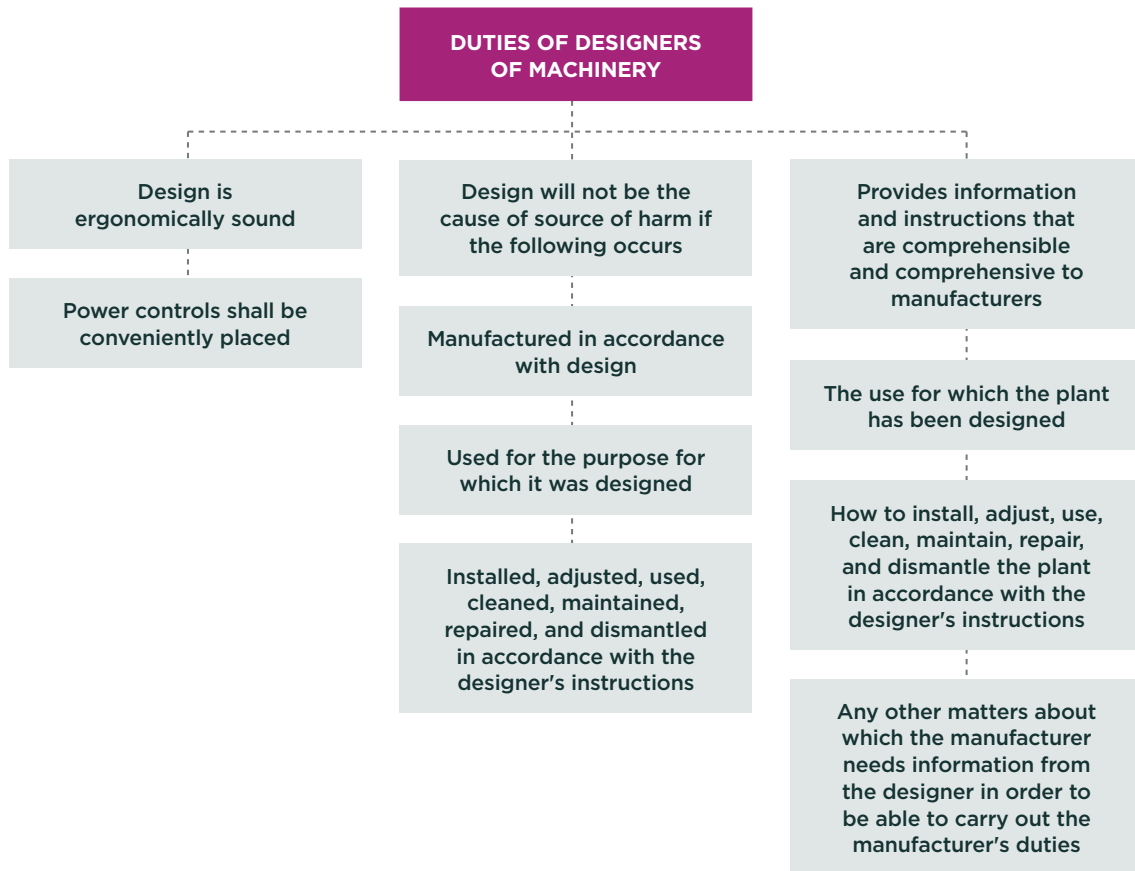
DUTIES OF DESIGNERS OF MACHINERY

Design is ergonomically sound

Power controls shall be conveniently placed

Design will not be the cause of source of harm if the following occurs

Manufactured in accordance with design

Used for the purpose for which it was designed

Installed, adjusted, used, cleaned, maintained, repaired, and dismantled in accordance with the designer's instructions

Provides information and instructions that are comprehensible and comprehensive to manufacturers

The use for which the plant has been designed

How to install, adjust, use, clean, maintain, repair, and dismantle the plant in accordance with the designer's instructions

Any other matters about which the manufacturer needs information from the designer in order to be able to carry out the manufacturer's duties